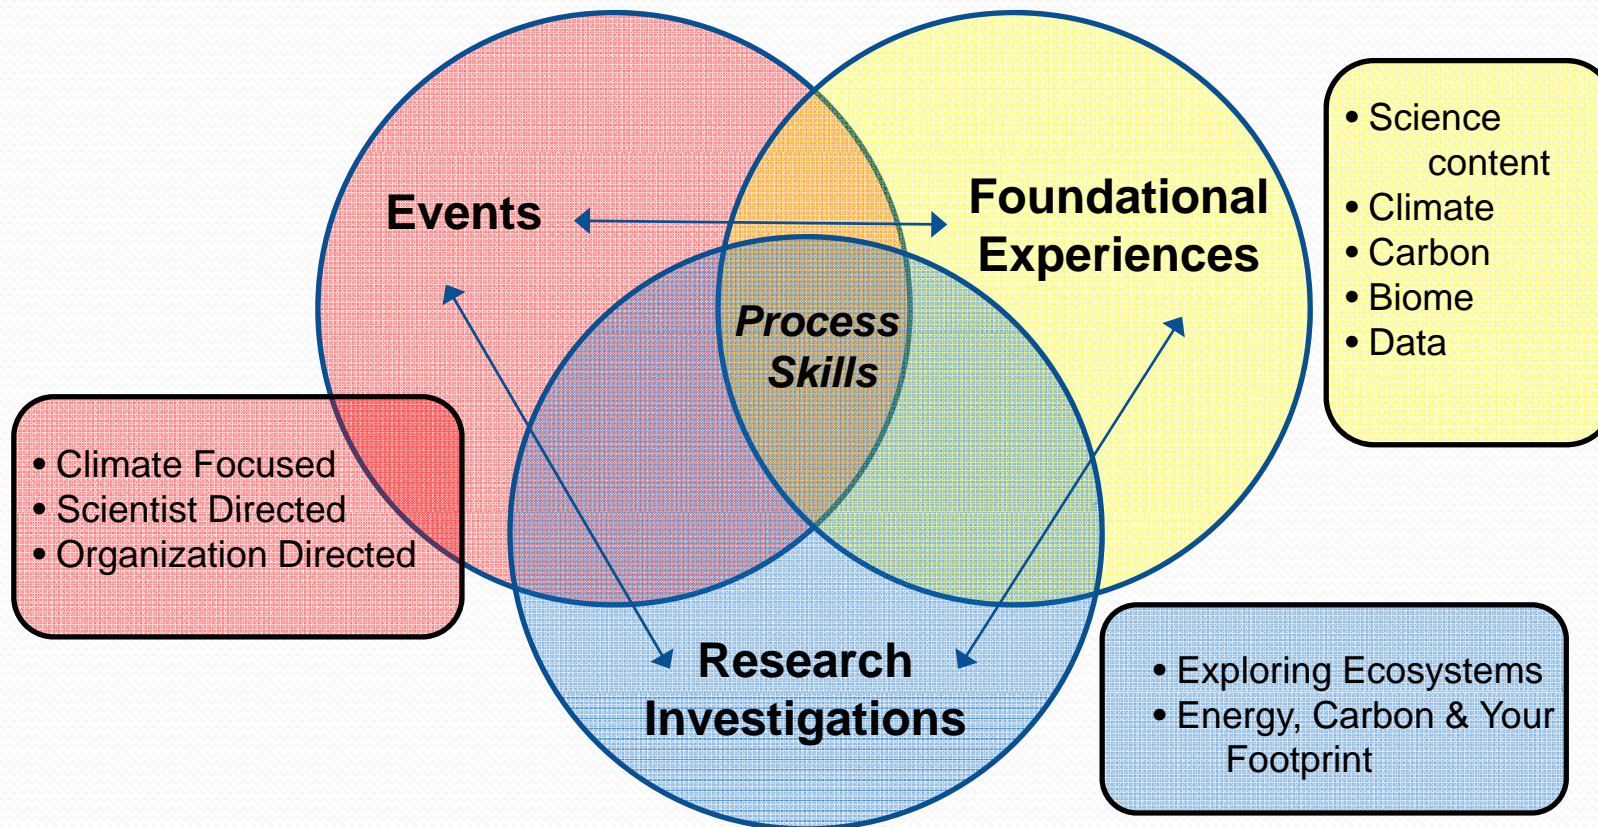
Events

Foundational Experiences

Process Skills

Research Investigations

• Science content
• Climate
• Carbon
• Biome
• Data

• Climate Focused
• Scientist Directed
• Organization Directed

• Exploring Ecosystems
• Energy, Carbon & Your Footprint